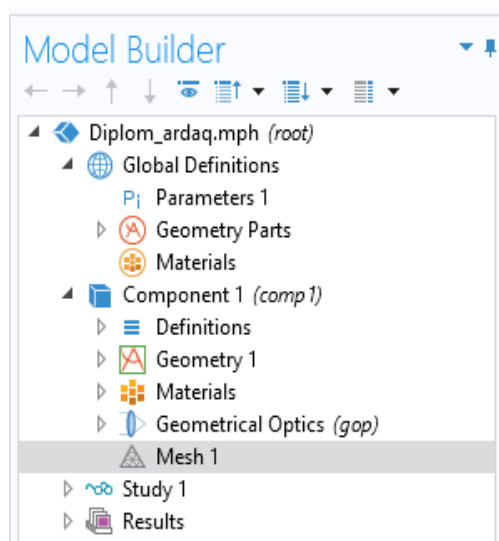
Model Builder

Diplom_ardaq.mph (root)

Global Definitions

Pi Parameters 1

Geometry Parts

Materials

Component 1 (comp1)

Definitions

Geometry 1

Materials

Geometrical Optics (gop)

Mesh 1

Study 1

Results